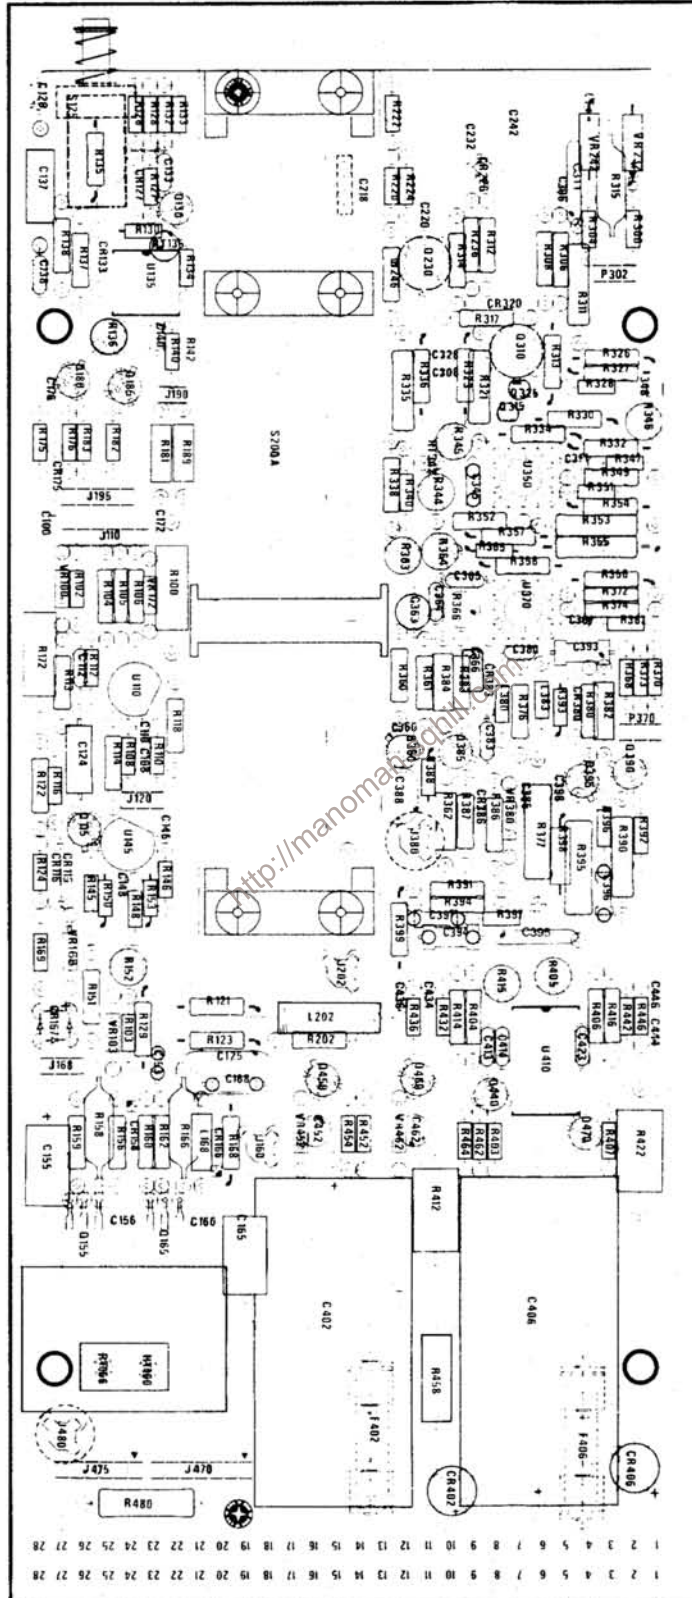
C128
S125
R135
C137
R138
R137
C138
CR133
R130
Q130
U135
R134
R136
R140
R142
J190
C178
Q188
Q186
R175
R183
R182
R181
R189
CR172
J195
C100
C172
J110
R102
VR102
R104
R105
R106
VR112
R100
R112
R113
R117
U110
R118
C124
R116
R108
R110
J120
R122
Q115
U145
C146
R124
CR115
R145
R150
R148
R153
R136
R169
VR168
R152
R151
CR157
VR103
R129
R121
R123
C175
L202
R202
J202
J168
C155
R159
R158
R156
R160
R167
R166
L168
C169
R168
C168
Q160
C156
C166
Q155
Q165
C165
C402
R466
R460
J480
J475
J470
R480
S200A
R222
R224
C218
C220
Q230
C232
C242
R226
R312
R314
R308
R306
R311
R316
R315
VR242
R300
P302
CR320
R317
Q310
R326
R327
R328
C326
C308
R335
R336
R325
R321
R345
R334
R330
R332
R346
R347
R309
R351
R354
R353
R365
R344
R340
R338
U350
R352
R357
R358
R363
R364
R369
C385
C363
R366
U370
R350
R372
R374
R361
C380
C393
R360
R381
R384
R376
R383
R380
R382
R370
R378
P370
C360
Q390
C388
R388
R387
R386
R362
J380
R377
R396
R395
R390
R397
R391
R394
R399
R397
C396
C434
R436
R432
R414
R404
R415
R405
R406
R416
R446
R442
C446
C434
U410
C422
Q450
C452
R454
R452
R462
Q468
Q440
R464
R462
R403
R400
R422
Q470
R412
R458
F402
C406
F406
CR402
CR406
1 2 3 4 5 6 7 8 9 10 11 12 13 14 15 16 17 18 19 20 21 22 23 24 25 26 27 28
1 2 3 4 5 6 7 8 9 10 11 12 13 14 15 16 17 18 19 20 21 22 23 24 25 26 27 28
http://manoman.sqhill.com